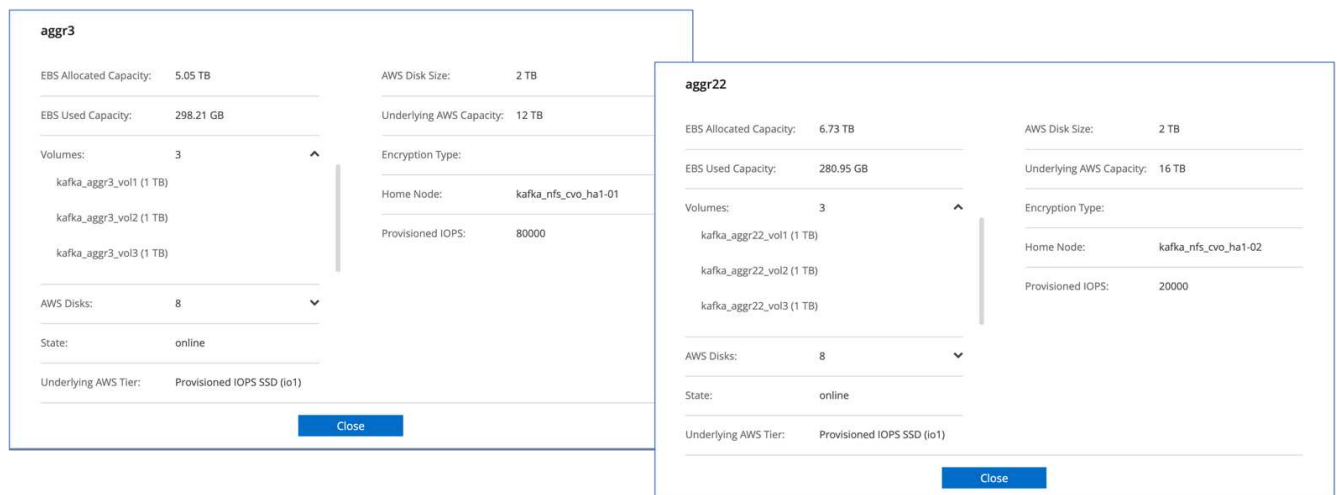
aggr3

EBS Allocated Capacity: 5.05 TB

EBS Used Capacity: 298.21 GB

Volumes: 3

kafka_aggr3_vol1 (1 TB)

kafka_aggr3_vol2 (1 TB)

kafka_aggr3_vol3 (1 TB)

AWS Disks: 8

State: online

Underlying AWS Tier: Provisioned IOPS SSD (io1)

AWS Disk Size: 2 TB

Underlying AWS Capacity: 12 TB

Encryption Type:

Home Node: kafka_nfs_cvo_ha1-01

Provisioned IOPS: 80000

Close

aggr22

EBS Allocated Capacity: 6.73 TB

EBS Used Capacity: 280.95 GB

Volumes: 3

kafka_aggr22_vol1 (1 TB)

kafka_aggr22_vol2 (1 TB)

kafka_aggr22_vol3 (1 TB)

AWS Disks: 8

State: online

Underlying AWS Tier: Provisioned IOPS SSD (io1)

AWS Disk Size: 2 TB

Underlying AWS Capacity: 16 TB

Encryption Type:

Home Node: kafka_nfs_cvo_ha1-02

Provisioned IOPS: 20000

Close